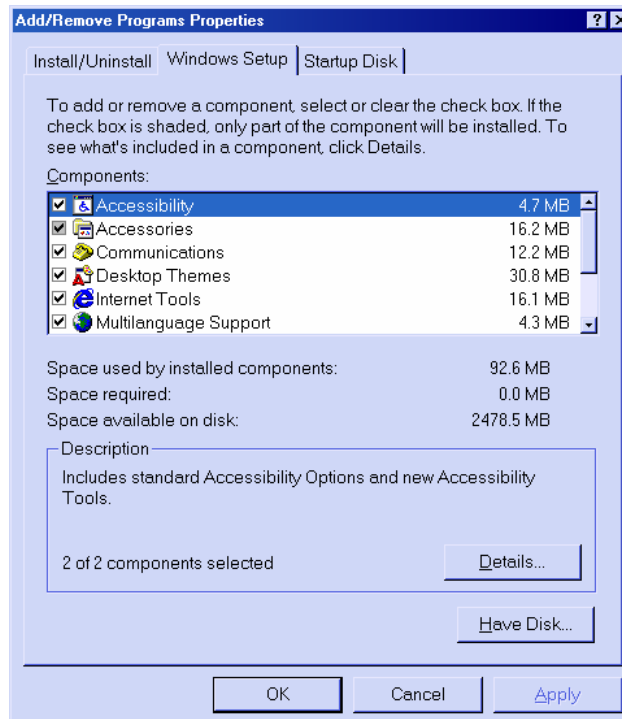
Add/Remove Programs Properties

?

Install/Uninstall

Windows Setup

Startup Disk

To add or remove a component, select or clear the check box. If the check box is shaded, only part of the component will be installed. To see what's included in a component, click Details.

Components:

| Component | Size |
|---|---|
| Accessibility | 4.7 MB |
| Accessories | 16.2 MB |
| Communications | 12.2 MB |
| Desktop Themes | 30.8 MB |
| Internet Tools | 16.1 MB |
| Multilanguage Support | 4.3 MB |

Space used by installed components: 92.6 MB

Space required: 0.0 MB

Space available on disk: 2478.5 MB

Description

Includes standard Accessibility Options and new Accessibility Tools.

2 of 2 components selected

Details...

Have Disk...

OK

Cancel

Apply